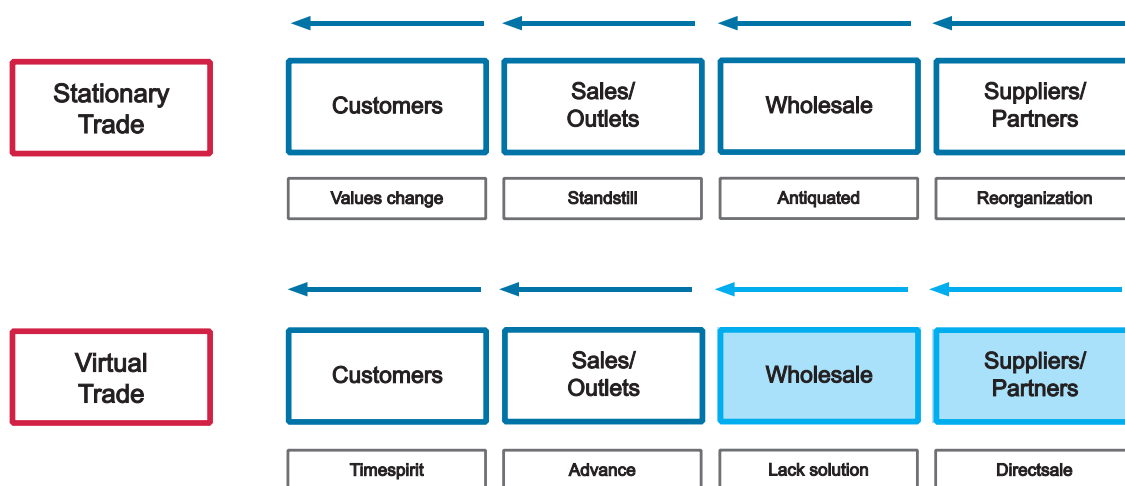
Stationary Trade

| Customers | Sales/ Outlets | Wholesale | Suppliers/ Partners |
|---|---|---|---|
| Values change | Standstill | Antiquated | Reorganization |

Virtual Trade

| Customers | Sales/ Outlets | Wholesale | Suppliers/ Partners |
|---|---|---|---|
| Timespirit | Advance | Lack solution | Directsale |